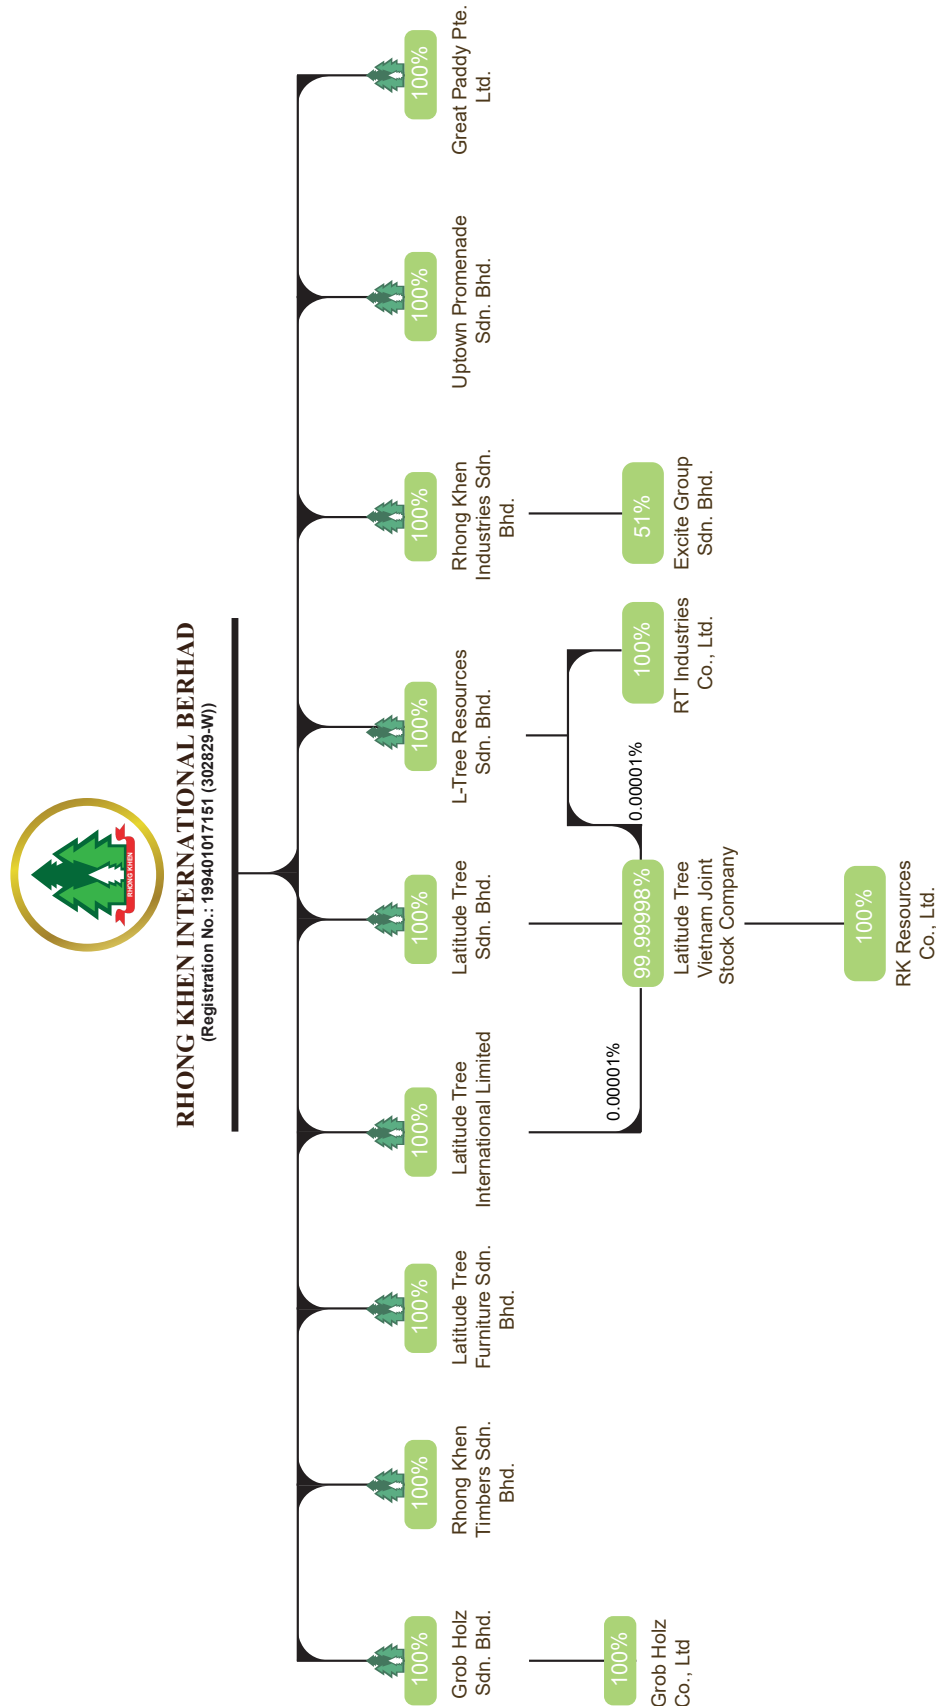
RHONG KHEN

RHONG KHEN INTERNATIONAL BERHAD
(Registration No.: 199401017151 (302829-W))

100%
Grob Holz Sdn. Bhd.

100%
Grob Holz Co., Ltd

100%
Rhong Khen Timbers Sdn. Bhd.

100%
Latitude Tree Furniture Sdn. Bhd.

100%
Latitude Tree International Limited

0.00001%

100%
Latitude Tree Sdn. Bhd.

99.99998%
Latitude Tree Vietnam Joint Stock Company

100%
RK Resources Co., Ltd.

100%
L-Tree Resources Sdn. Bhd.

0.00001%

100%
RT Industries Co., Ltd.

100%
Rhong Khen Industries Sdn. Bhd.

51%
Excite Group Sdn. Bhd.

100%
Uptown Promenade Sdn. Bhd.

100%
Great Paddy Pte. Ltd.